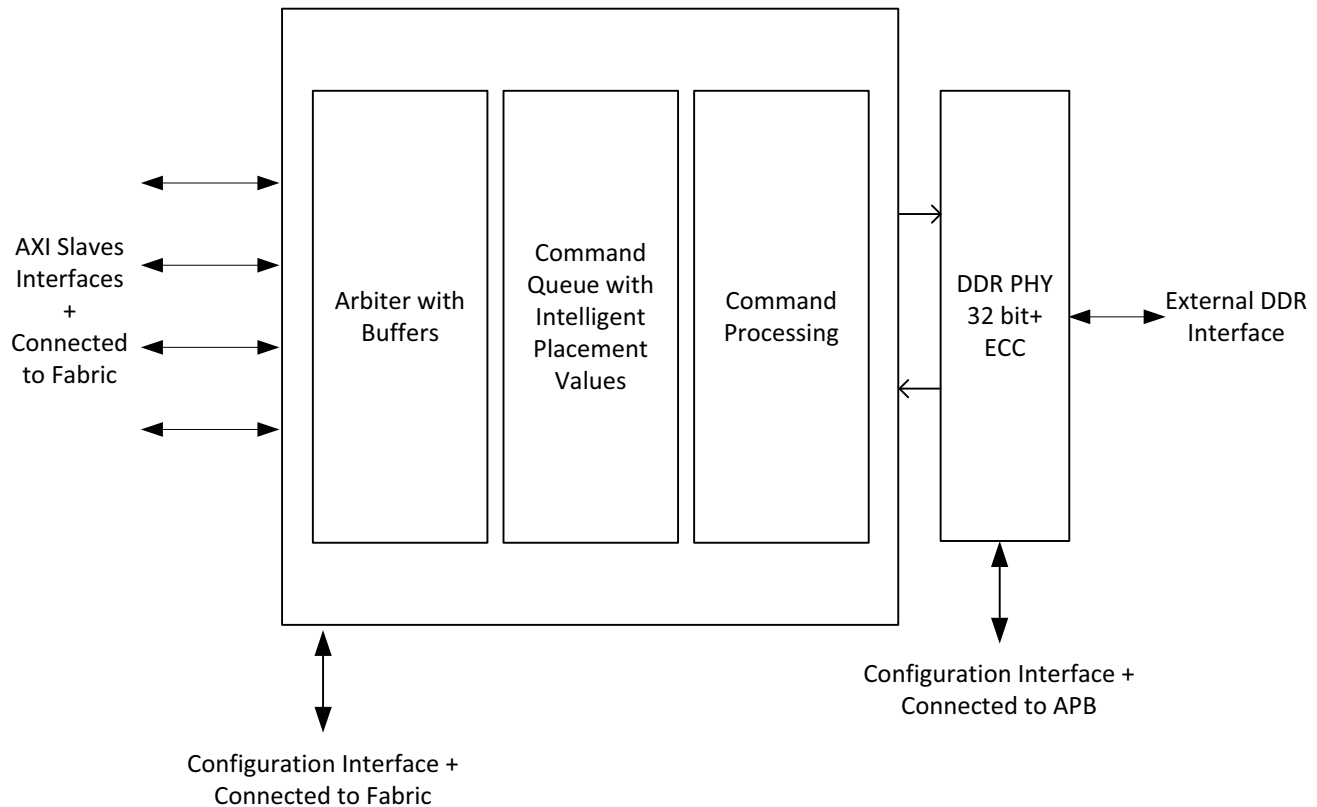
AXI Slaves Interfaces + Connected to Fabric

Arbiter with Buffers

Command Queue with Intelligent Placement Values

Command Processing

DDR PHY 32 bit+ ECC

External DDR Interface

Configuration Interface + Connected to APB

Configuration Interface + Connected to Fabric